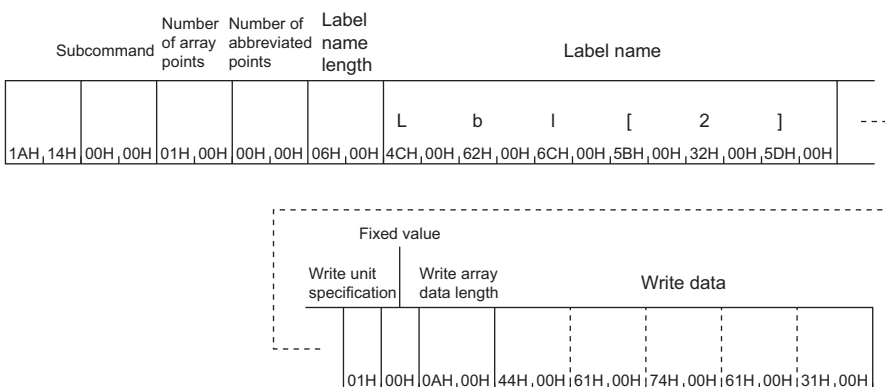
| Subcommand | Number of array points | Number of abbreviated points | Label name length | Label name | | | | | | |
|---|---|---|---|---|---|---|---|---|---|---|
| | | | | L | b | l | [ | 2 | ] | |
| 1AH 14H | 00H 00H | 01H 00H | 00H 00H | 06H 00H | 4CH 00H | 62H 00H | 6CH 00H | 5BH 00H | 32H 00H | 5DH 00H |

Fixed value

| Write unit specification | | Write array data length | Write data | | | | |
|---|---|---|---|---|---|---|---|
| 01H | 00H | 0AH 00H | 44H 00H | 61H 00H | 74H 00H | 61H 00H | 31H 00H |